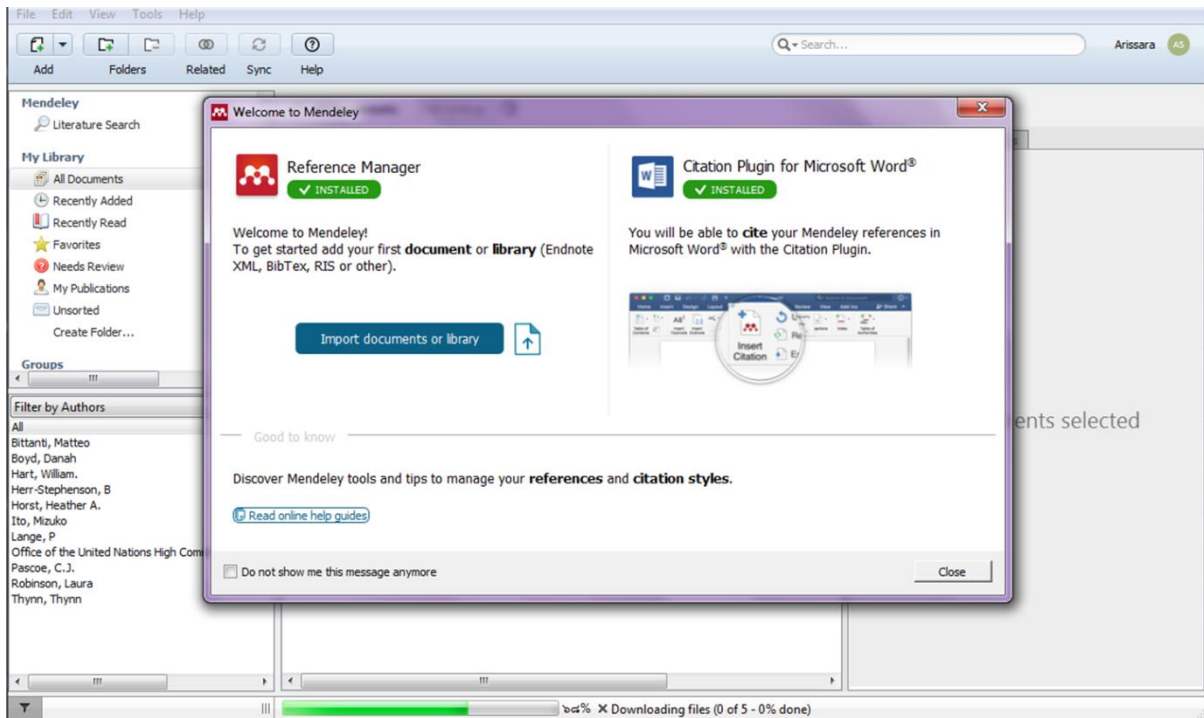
File Edit View Tools Help

Add Folders Related Sync Help

Search...

Arissara AS

Mendeley
Literature Search

My Library
All Documents
Recently Added
Recently Read
Favorites
Needs Review
My Publications
Unsorted
Create Folder...

Groups

Filter by Authors
All
Bittanti, Matteo
Boyd, Danah
Hart, William.
Herr-Stephenson, B
Horst, Heather A.
Ito, Mizuko
Lange, P
Office of the United Nations High Com
Pascoe, C.J.
Robinson, Laura
Thynn, Thynn

Welcome to Mendeley

Reference Manager
INSTALLED

Welcome to Mendeley!
To get started add your first **document** or **library** (Endnote XML, BibTex, RIS or other).

Import documents or library

Citation Plugin for Microsoft Word®
INSTALLED

You will be able to **cite** your Mendeley references in Microsoft Word® with the Citation Plugin.

Insert Citation

Good to know

Discover Mendeley tools and tips to manage your **references** and **citation styles**.

Read online help guides

Do not show me this message anymore

Close

ents selected

Downloading files (0 of 5 - 0% done)